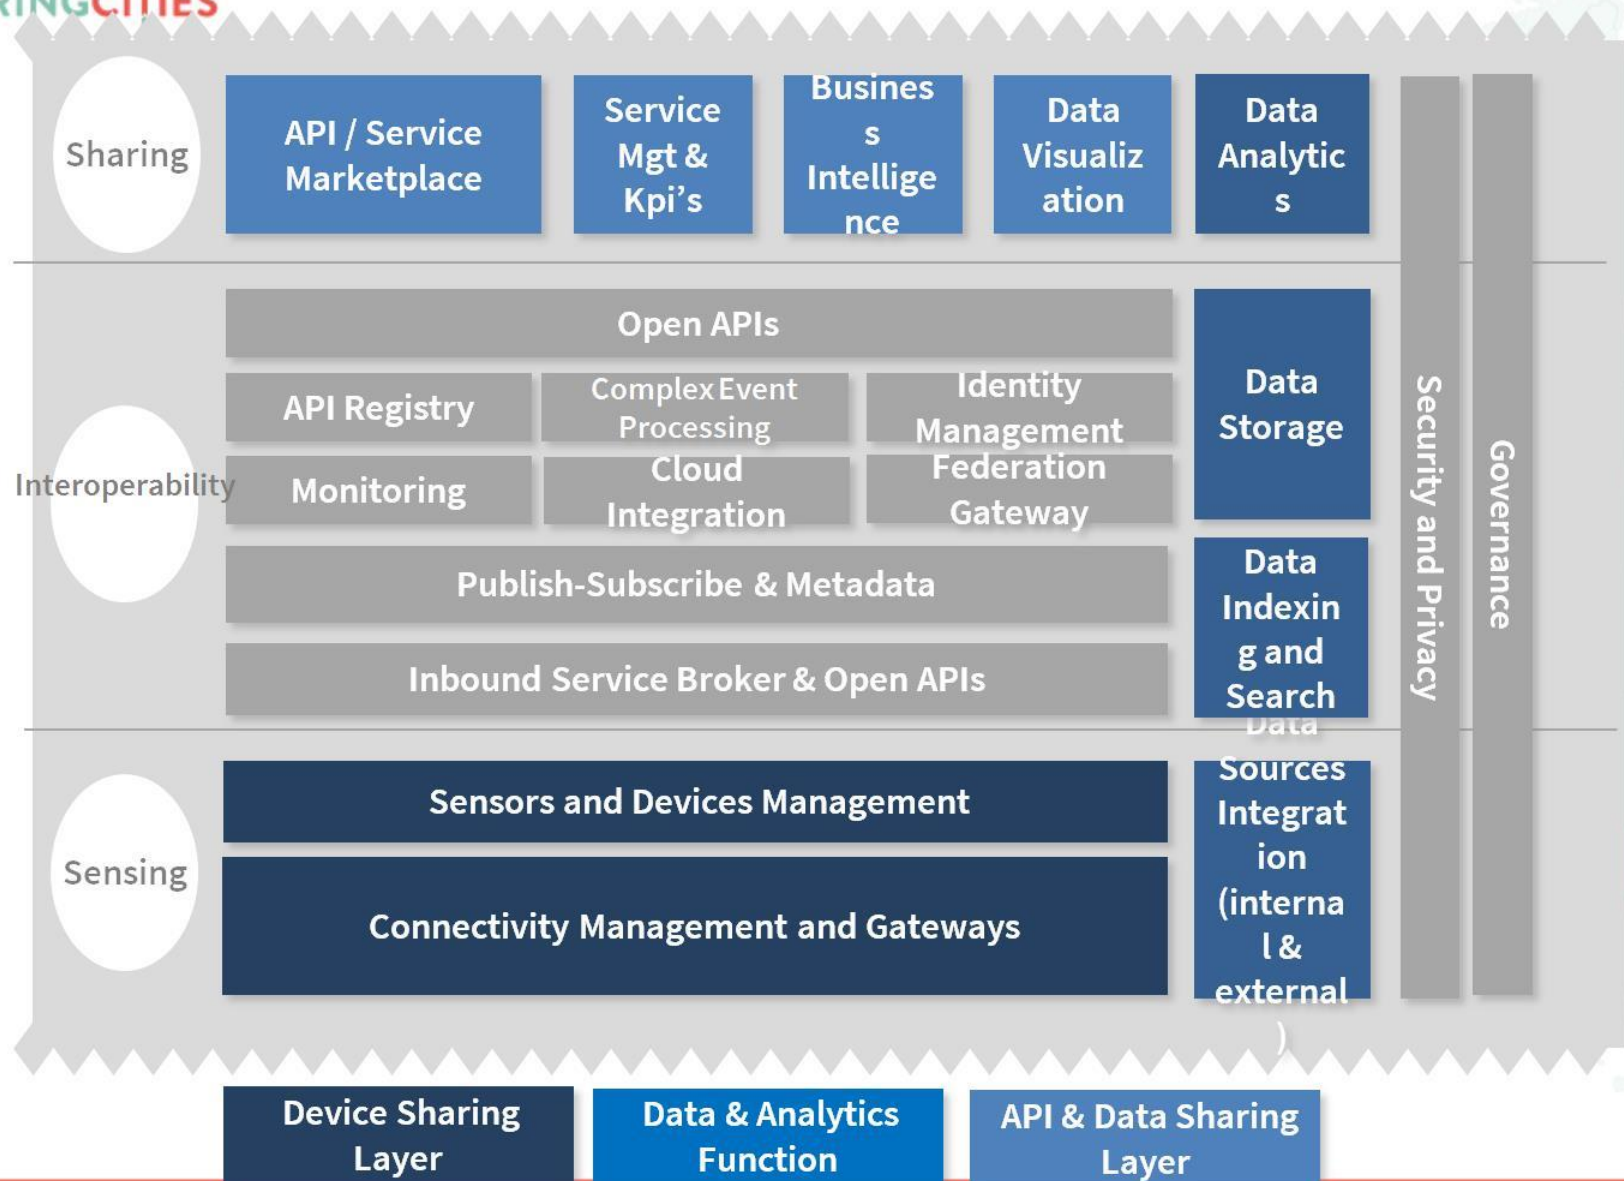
RINGCITIES

Sharing

API / Service Marketplace

Service Mgt & Kpi's

Busines s Intellige nce

Data Visualiz ation

Data Analytic s

Open APIs

API Registry

Complex Event Processing

Identity Management

Interoperability

Monitoring

Cloud Integration

Federation Gateway

Data Storage

Publish-Subscribe & Metadata

Data Indexin g and Search

Inbound Service Broker & Open APIs

Security and Privacy

Governance

Sensors and Devices Management

Data Sources Integrat ion (interna l & external )

Sensing

Connectivity Management and Gateways

Device Sharing Layer

Data & Analytics Function

API & Data Sharing Layer